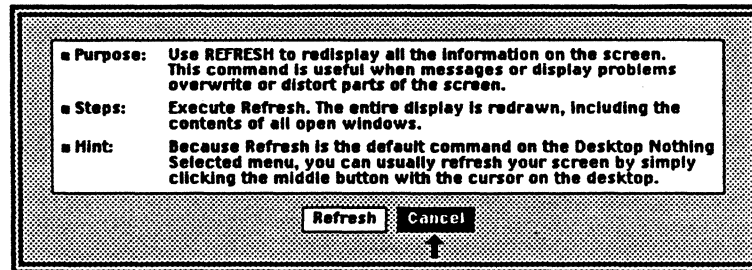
▪ Purpose: Use REFRESH to redisplay all the information on the screen. This command is useful when messages or display problems overwrite or distort parts of the screen.

▪ Steps: Execute Refresh. The entire display is redrawn, including the contents of all open windows.

▪ Hint: Because Refresh is the default command on the Desktop Nothing Selected menu, you can usually refresh your screen by simply clicking the middle button with the cursor on the desktop.

Refresh Cancel